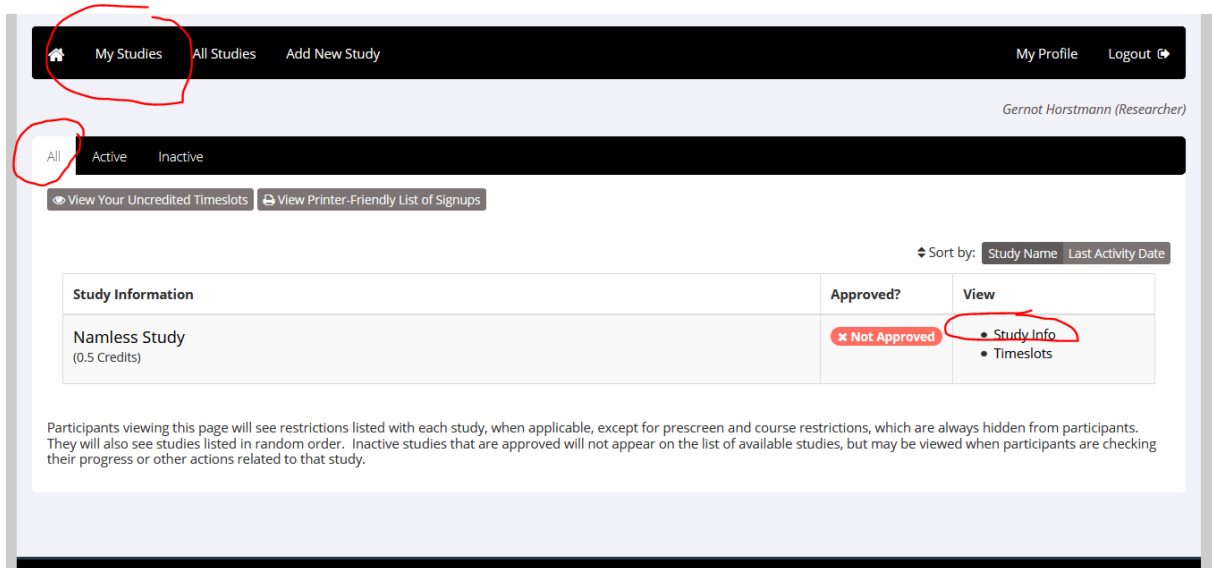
My Studies All Studies Add New Study My Profile Logout

Gernot Horstmann (Researcher)

All Active Inactive

View Your Uncredited Timeslots View Printer-Friendly List of Signups

Sort by: Study Name Last Activity Date

| Study Information | Approved? | View |
|---|---|---|
| Namless Study (0.5 Credits) | Not Approved | • Study Info • Timeslots |

Participants viewing this page will see restrictions listed with each study, when applicable, except for prescreen and course restrictions, which are always hidden from participants. They will also see studies listed in random order. Inactive studies that are approved will not appear on the list of available studies, but may be viewed when participants are checking their progress or other actions related to that study.